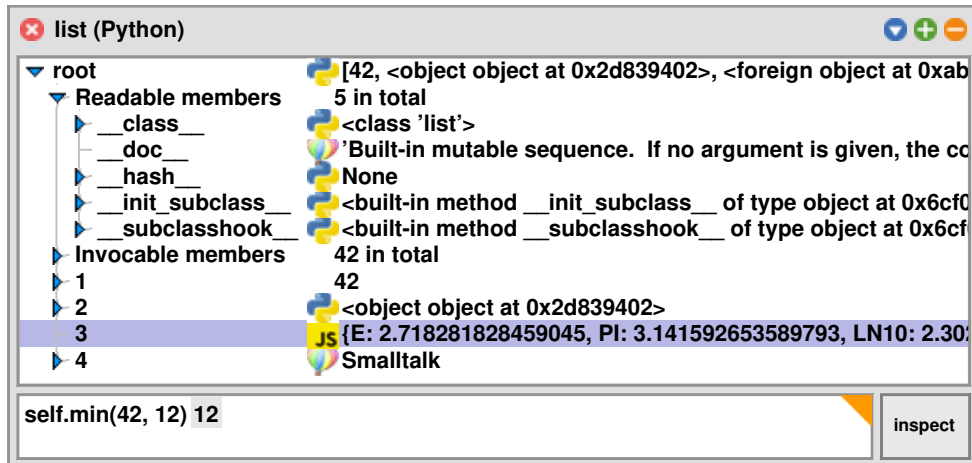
list (Python)

| | |
|---|---|
| root | [42, <object object at 0x2d839402>, <foreign object at 0xab |
| Readable members | 5 in total |
| __class__ | <class 'list'> |
| __doc__ | 'Built-in mutable sequence. If no argument is given, the co |
| __hash__ | None |
| __init_subclass__ | <built-in method __init_subclass__ of type object at 0x6cf0 |
| __subclasshook__ | <built-in method __subclasshook__ of type object at 0x6cf |
| Invocable members | 42 in total |
| 1 | 42 |
| 2 | <object object at 0x2d839402> |
| 3 | {E: 2.718281828459045, PI: 3.141592653589793, LN10: 2.30 |
| 4 | Smalltalk |

JS

self.min(42, 12) 12

inspect